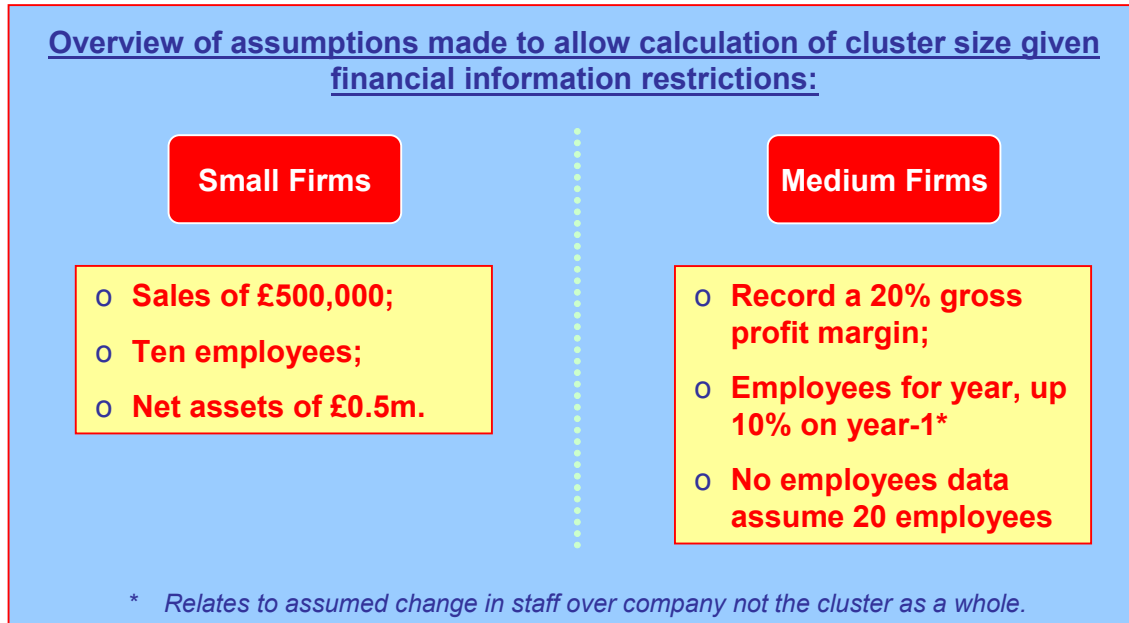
Overview of assumptions made to allow calculation of cluster size given financial information restrictions:

Small Firms

o Sales of £500,000;
o Ten employees;
o Net assets of £0.5m.

Medium Firms

o Record a 20% gross profit margin;
o Employees for year, up 10% on year-1*
o No employees data assume 20 employees

* Relates to assumed change in staff over company not the cluster as a whole.